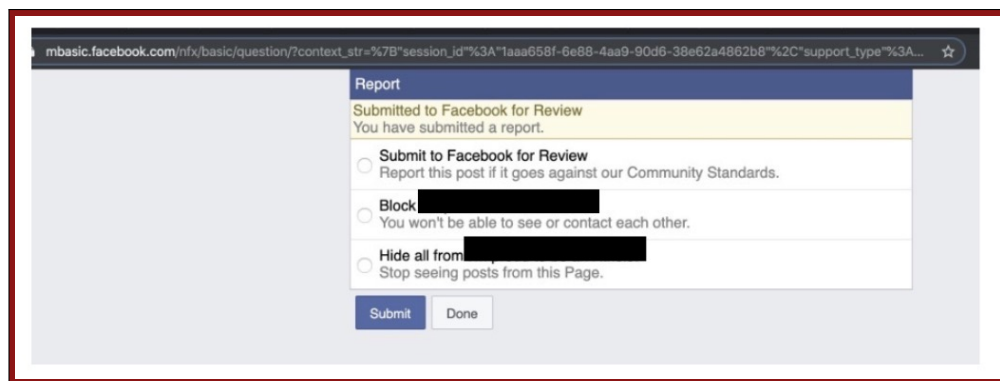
mbasic.facebook.com/nfx/basic/question/?context_str=%7B"session_id"%3A"1aaa658f-6e88-4aa9-90d6-38e62a4862b8"%2C"support_type"%3A...

Report

Submitted to Facebook for Review
You have submitted a report.

Submit to Facebook for Review
Report this post if it goes against our Community Standards.

Block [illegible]
You won't be able to see or contact each other.

Hide all from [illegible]
Stop seeing posts from this Page.

Submit

Done